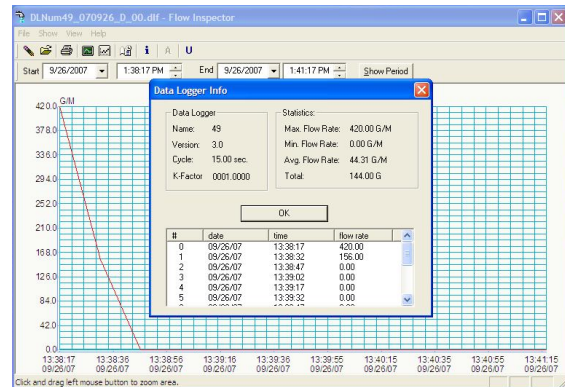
DLNum49_070926_D_00.dlf - Flow Inspector

File Show View Help

i A U

Start 9/26/2007 1:38:17 PM End 9/26/2007 1:41:17 PM Show Period

G/M

420.0
378.0
336.0
294.0
252.0
210.0
168.0
126.0
84.0
42.0
0.0

Data Logger Info

Data Logger
Name: 49
Version: 3.0
Cycle: 15.00 sec.
K-Factor 0001.0000

Statistics:
Max. Flow Rate: 420.00 G/M
Min. Flow Rate: 0.00 G/M
Avg. Flow Rate: 44.31 G/M
Total: 144.00 G

OK

| # | date | time | flow rate |
|---|---|---|---|
| 0 | 09/26/07 | 13:38:17 | 420.00 |
| 1 | 09/26/07 | 13:38:32 | 156.00 |
| 2 | 09/26/07 | 13:38:47 | 0.00 |
| 3 | 09/26/07 | 13:39:02 | 0.00 |
| 4 | 09/26/07 | 13:39:17 | 0.00 |
| 5 | 09/26/07 | 13:39:32 | 0.00 |

13:38:17 09/26/07
13:38:36 09/26/07
13:38:56 09/26/07
13:39:16 09/26/07
13:39:36 09/26/07
13:39:55 09/26/07
13:40:15 09/26/07
13:40:35 09/26/07
13:40:55 09/26/07
13:41:15 09/26/07

Click and drag left mouse button to zoom area.